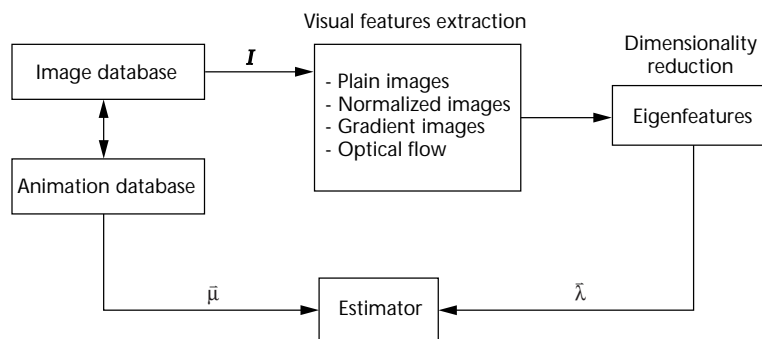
Visual features extraction

Image database

$I$

- Plain images
- Normalized images
- Gradient images
- Optical flow

Dimensionality reduction

Eigenfeatures

Animation database

$\bar{\mu}$

Estimator

$\bar{\lambda}$